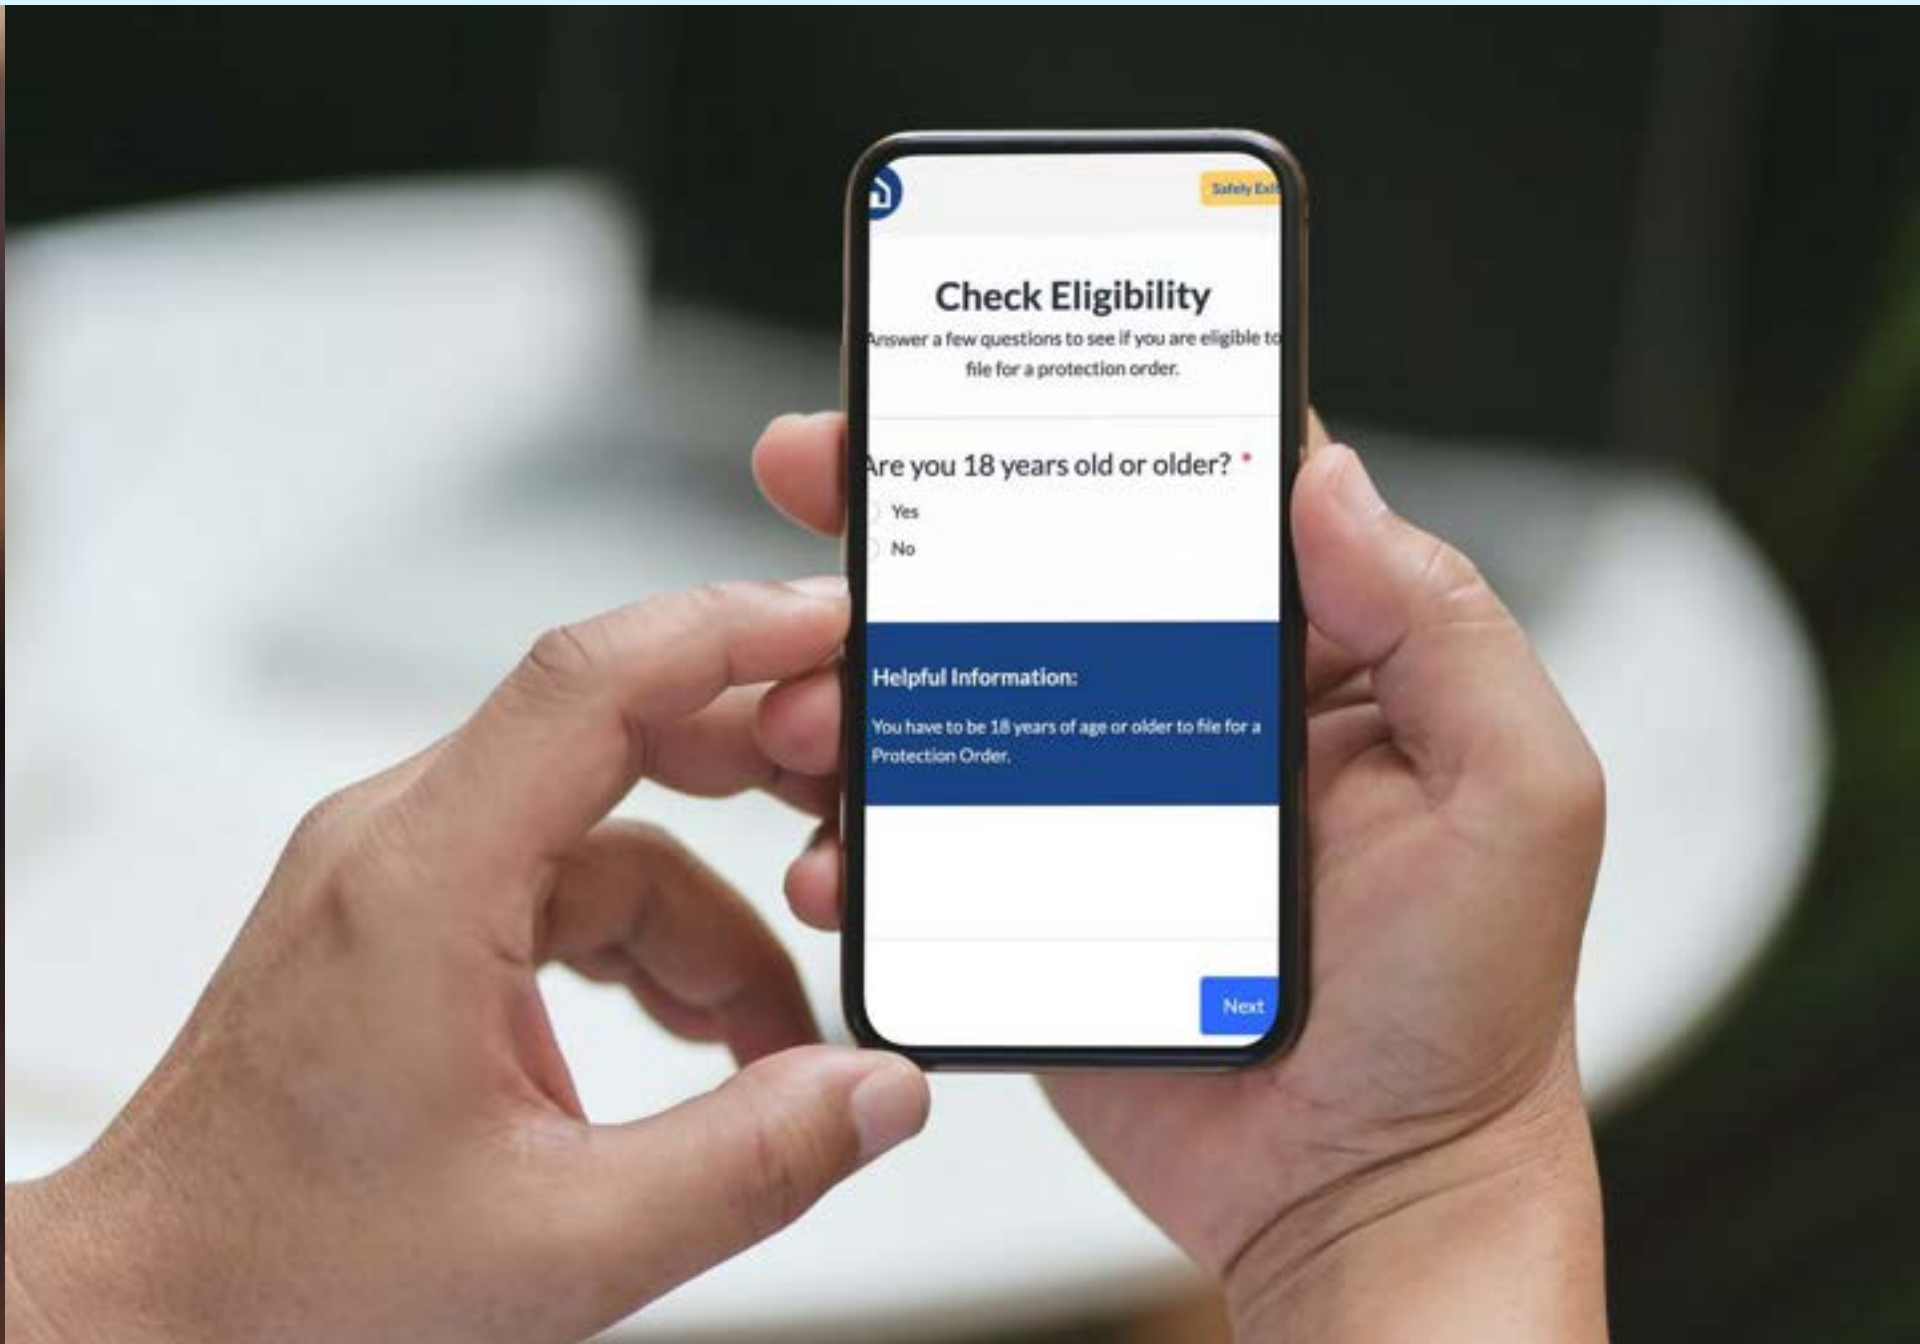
Safely Exi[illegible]

Check Eligibility

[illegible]nswer a few questions to see if you are eligible t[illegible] file for a protection order.

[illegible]re you 18 years old or older? *

Yes

No

Helpful Information:

You have to be 18 years of age or older to file for a Protection Order.

Next